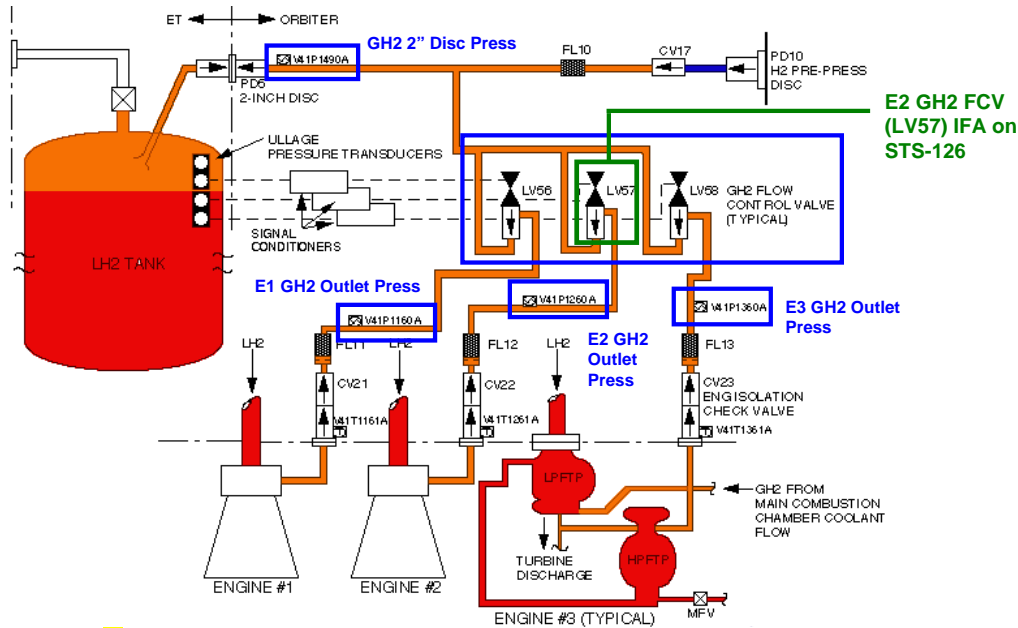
ET ORBITER

GH2 2" Disc Press

V41P1490A

FL10

CV17

PD10
H2 PRE-PRESS
DISC

PD6
2-INCH DISC

E2 GH2 FCV (LV57) IFA on STS-126

ULLAGE
PRESSURE TRANSDUCERS

LV56

LV57

LV58

GH2 FLOW
CONTROL VALVE
(TYPICAL)

SIGNAL
CONDITIONERS

LH2 TANK

E1 GH2 Outlet Press

V41P1260A

V41P1360A

E3 GH2 Outlet Press

V41P1160A

LH2

FL11

LH2

FL12

LH2

E2 GH2 Outlet Press

FL13

CV21

CV22

CV23
ENG ISOLATION
CHECK VALVE

V41T1161A

V41T1261A

V41T1361A

LPFTP

GH2 FROM
MAIN COMBUSTION
CHAMBER COOLANT
FLOW

HPFTP

TURBINE
DISCHARGE

ENGINE #1

ENGINE #2

ENGINE #3 (TYPICAL)

MFV